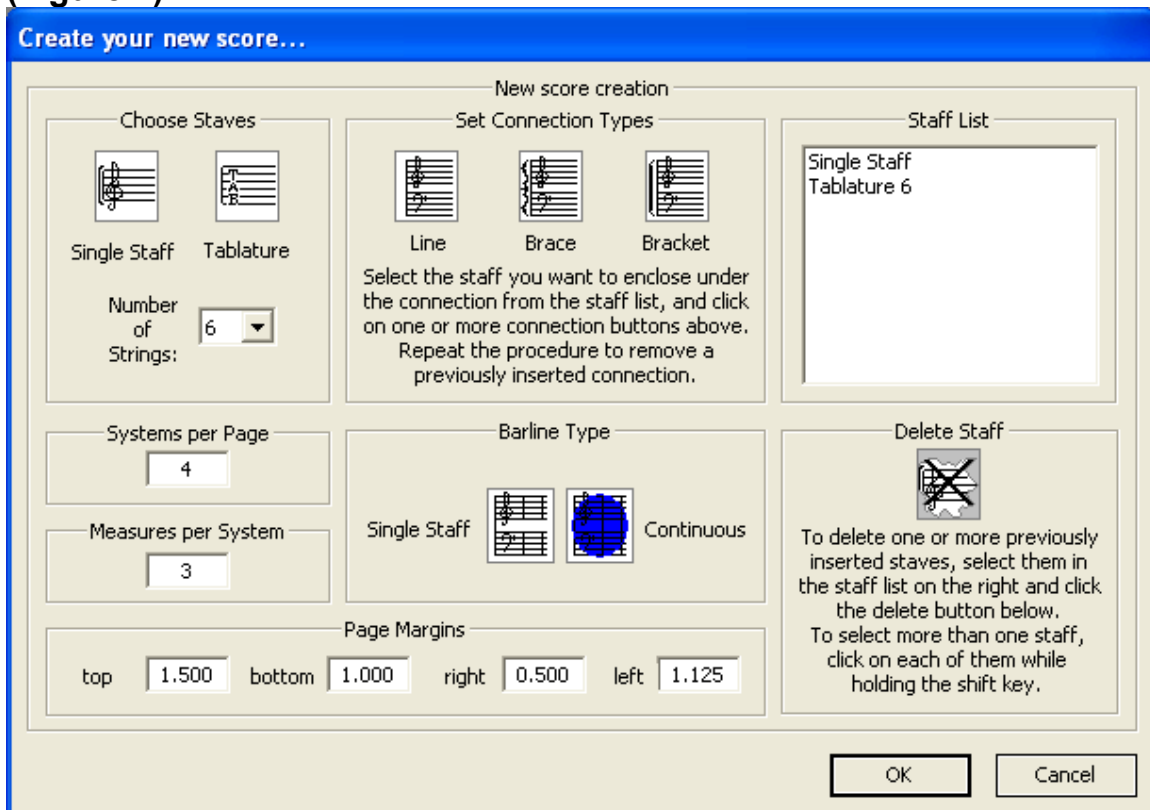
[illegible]

Create your new score...

New score creation

Choose Staves

Single Staff Tablature

Number of Strings: 6

Set Connection Types

Line Brace Bracket

Select the staff you want to enclose under the connection from the staff list, and click on one or more connection buttons above. Repeat the procedure to remove a previously inserted connection.

Staff List

Single Staff
Tablature 6

Systems per Page

4

Measures per System

3

Barline Type

Single Staff Continuous

Delete Staff

To delete one or more previously inserted staves, select them in the staff list on the right and click the delete button below. To select more than one staff, click on each of them while holding the shift key.

Page Margins

top 1.500 bottom 1.000 right 0.500 left 1.125

OK Cancel